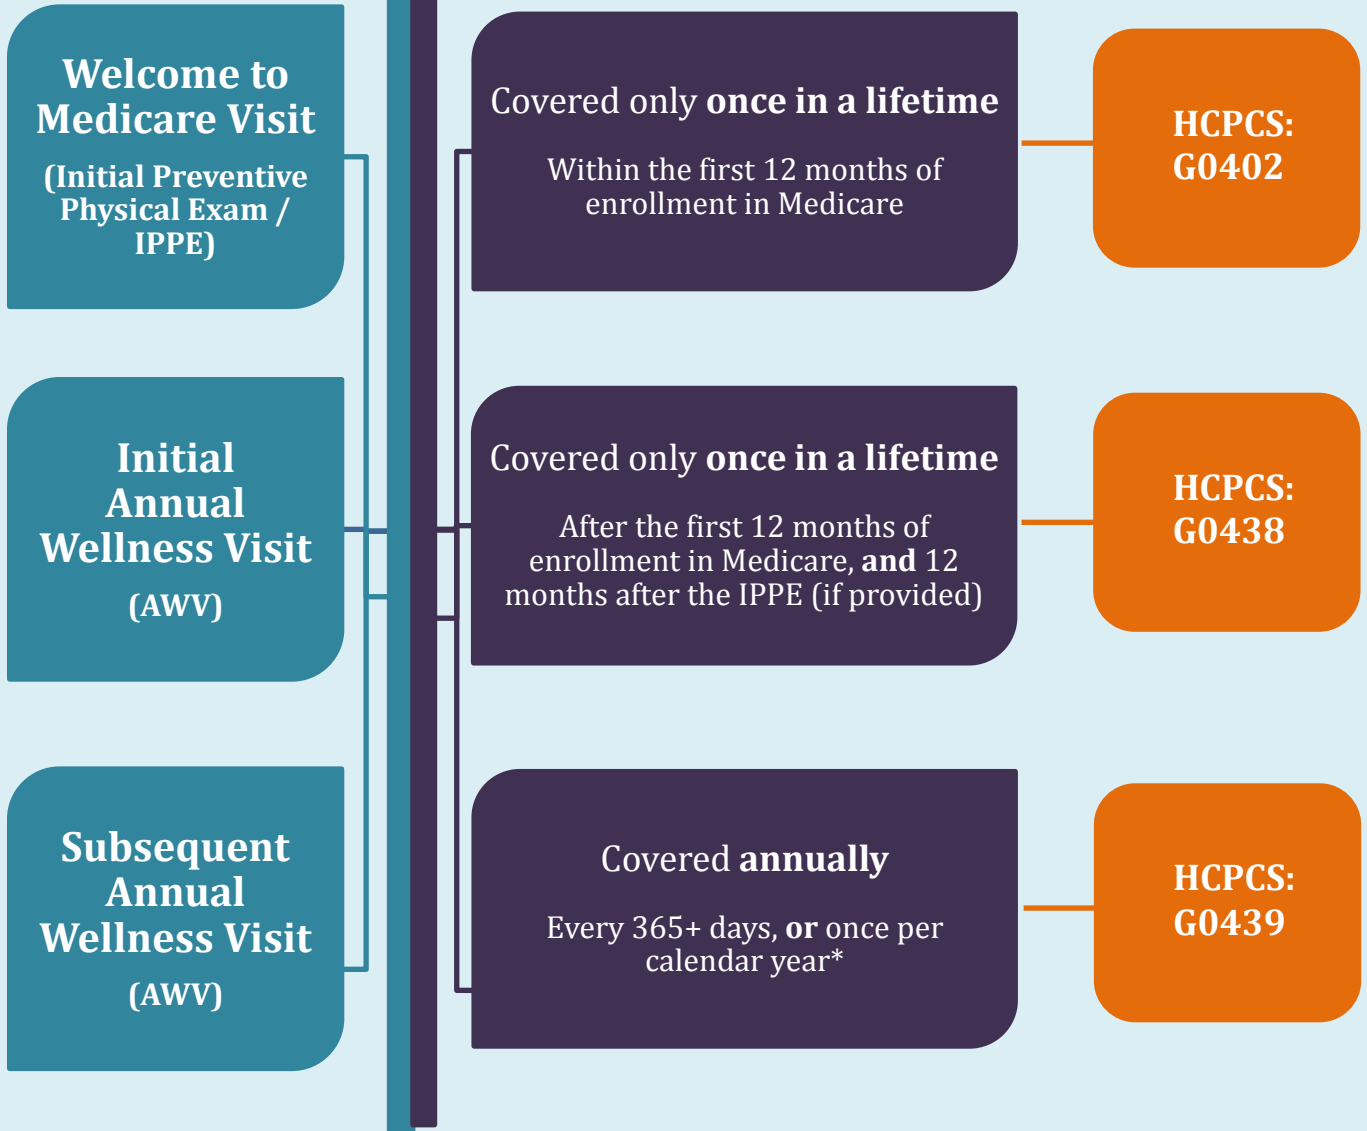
Welcome to Medicare Visit

(Initial Preventive Physical Exam / IPPE)

Initial Annual Wellness Visit

(AWV)

Subsequent Annual Wellness Visit

(AWV)

Covered only **once in a lifetime**

Within the first 12 months of enrollment in Medicare

HCPCS: G0402

Covered only **once in a lifetime**

After the first 12 months of enrollment in Medicare, **and** 12 months after the IPPE (if provided)

HCPCS: G0438

Covered **annually**

Every 365+ days, **or** once per calendar year*

HCPCS: G0439